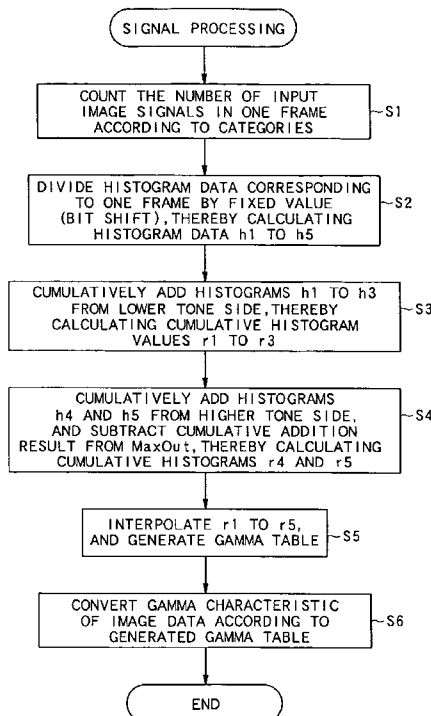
SIGNAL PROCESSING

COUNT THE NUMBER OF INPUT IMAGE SIGNALS IN ONE FRAME ACCORDING TO CATEGORIES

S1

DIVIDE HISTOGRAM DATA CORRESPONDING TO ONE FRAME BY FIXED VALUE (BIT SHIFT),THEREBY CALCULATING HISTOGRAM DATA h1 TO h5

S2

CUMULATIVELY ADD HISTOGRAMS h1 TO h3 FROM LOWER TONE SIDE,THEREBY CALCULATING CUMULATIVE HISTOGRAM VALUES r1 TO r3

S3

CUMULATIVELY ADD HISTOGRAMS h4 AND h5 FROM HIGHER TONE SIDE, AND SUBTRACT CUMULATIVE ADDITION RESULT FROM MaxOut, THEREBY CALCULATING CUMULATIVE HISTOGRAMS r4 AND r5

S4

INTERPOLATE r1 TO r5, AND GENERATE GAMMA TABLE

S5

CONVERT GAMMA CHARACTERISTIC OF IMAGE DATA ACCORDING TO GENERATED GAMMA TABLE

S6

END